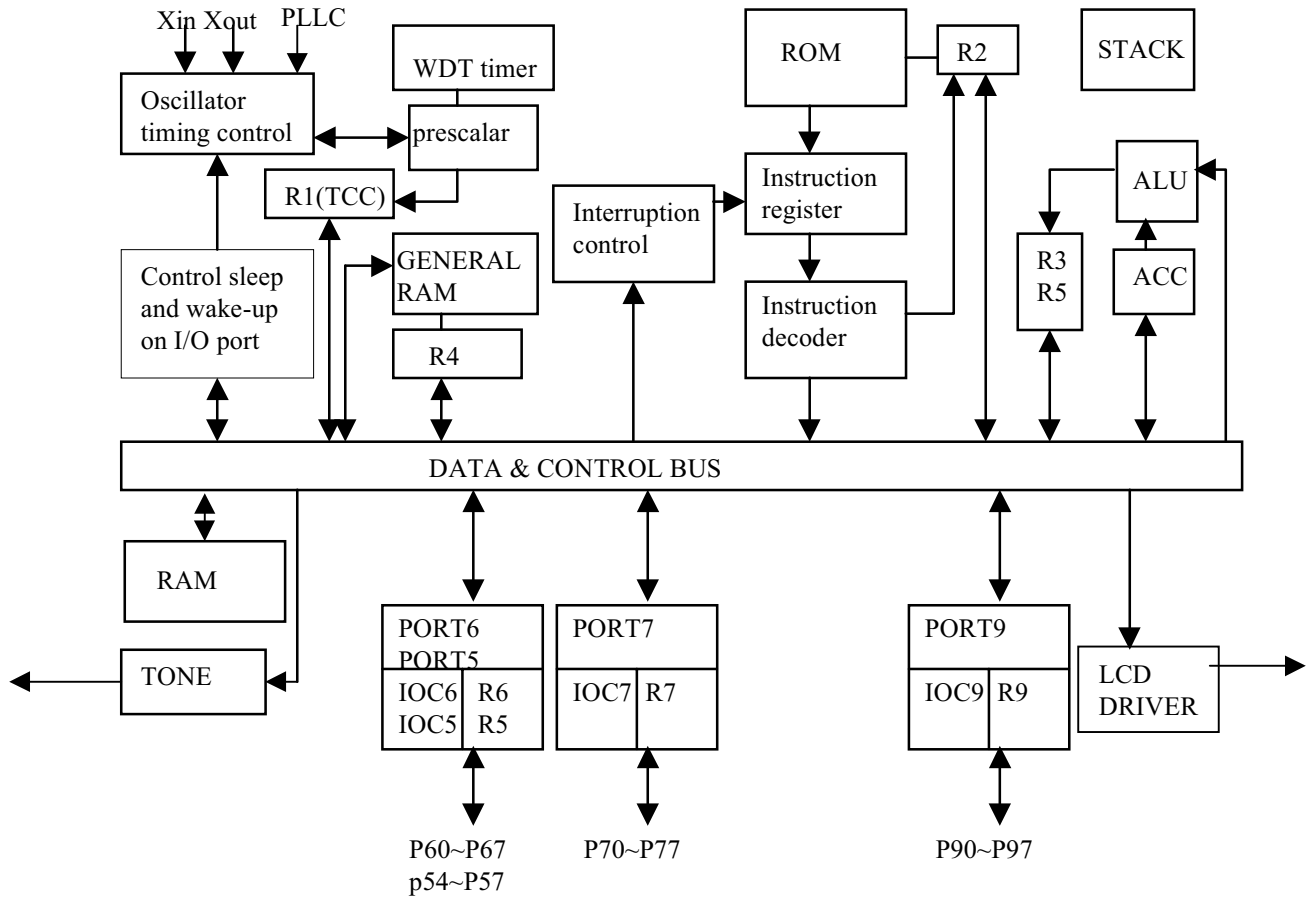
Xin Xout PLLC

Oscillator timing control

WDT timer

prescalar

R1(TCC)

ROM

R2

STACK

Instruction register

Interruption control

ALU

GENERAL RAM

Instruction decoder

R3
R5

ACC

Control sleep and wake-up on I/O port

R4

DATA & CONTROL BUS

RAM

TONE

PORT6
PORT5

IOC6
IOC5

R6
R5

PORT7

IOC7

R7

PORT9

IOC9

R9

LCD DRIVER

P60~P67
p54~P57

P70~P77

P90~P97